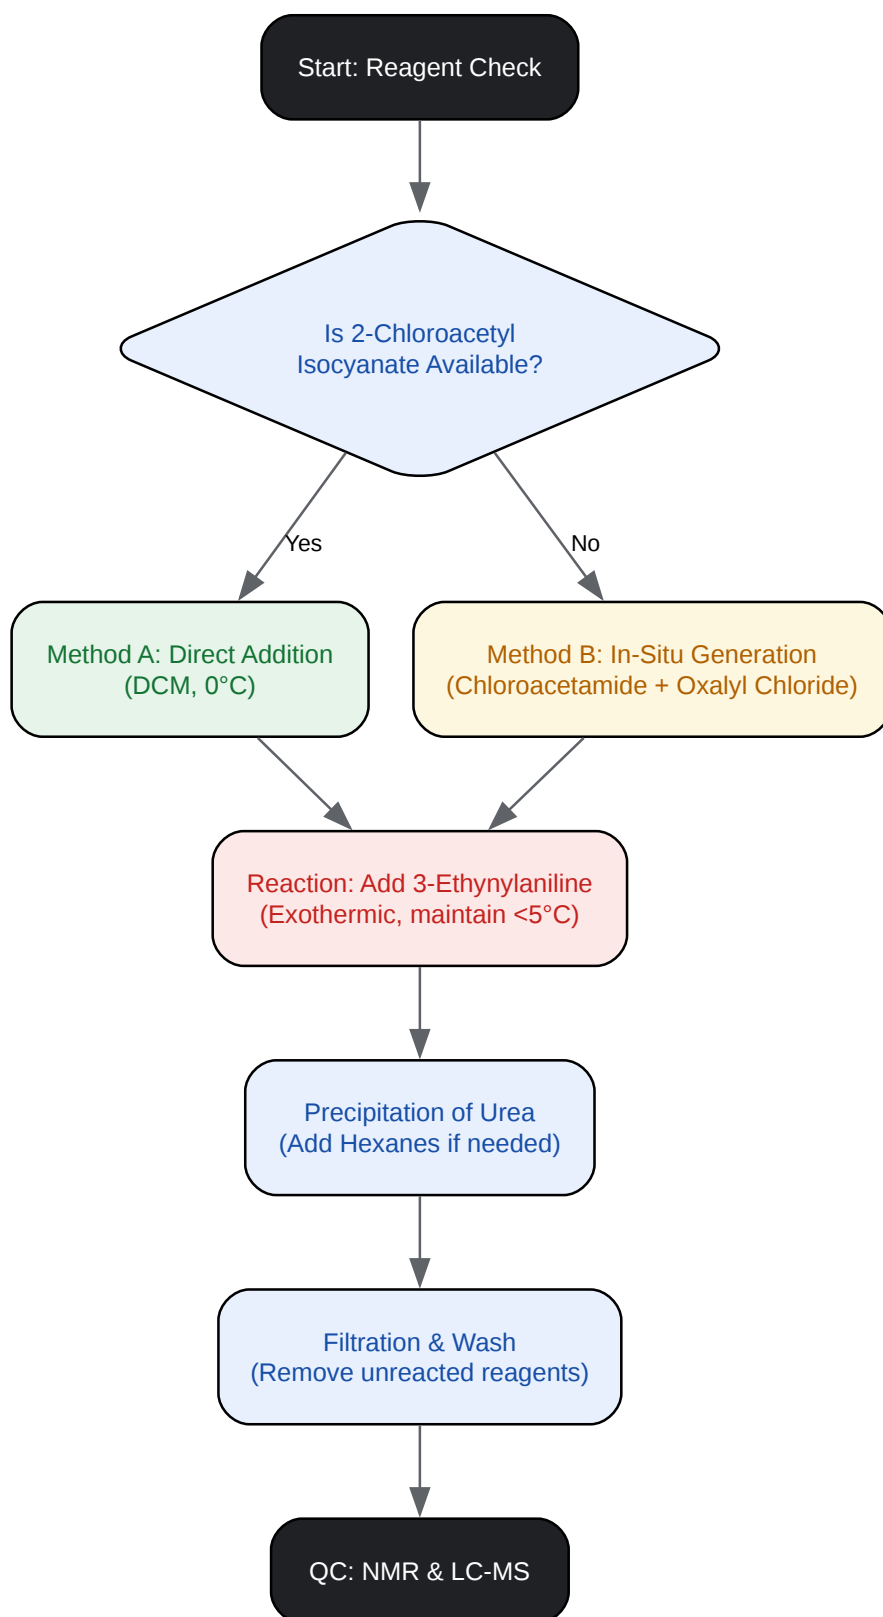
Start: Reagent Check

Is 2-Chloroacetyl Isocyanate Available?

Yes

No

Method A: Direct Addition (DCM, 0°C)

Method B: In-Situ Generation (Chloroacetamide + Oxalyl Chloride)

Reaction: Add 3-Ethynylaniline (Exothermic, maintain <5°C)

Precipitation of Urea (Add Hexanes if needed)

Filtration & Wash (Remove unreacted reagents)

QC: NMR & LC-MS